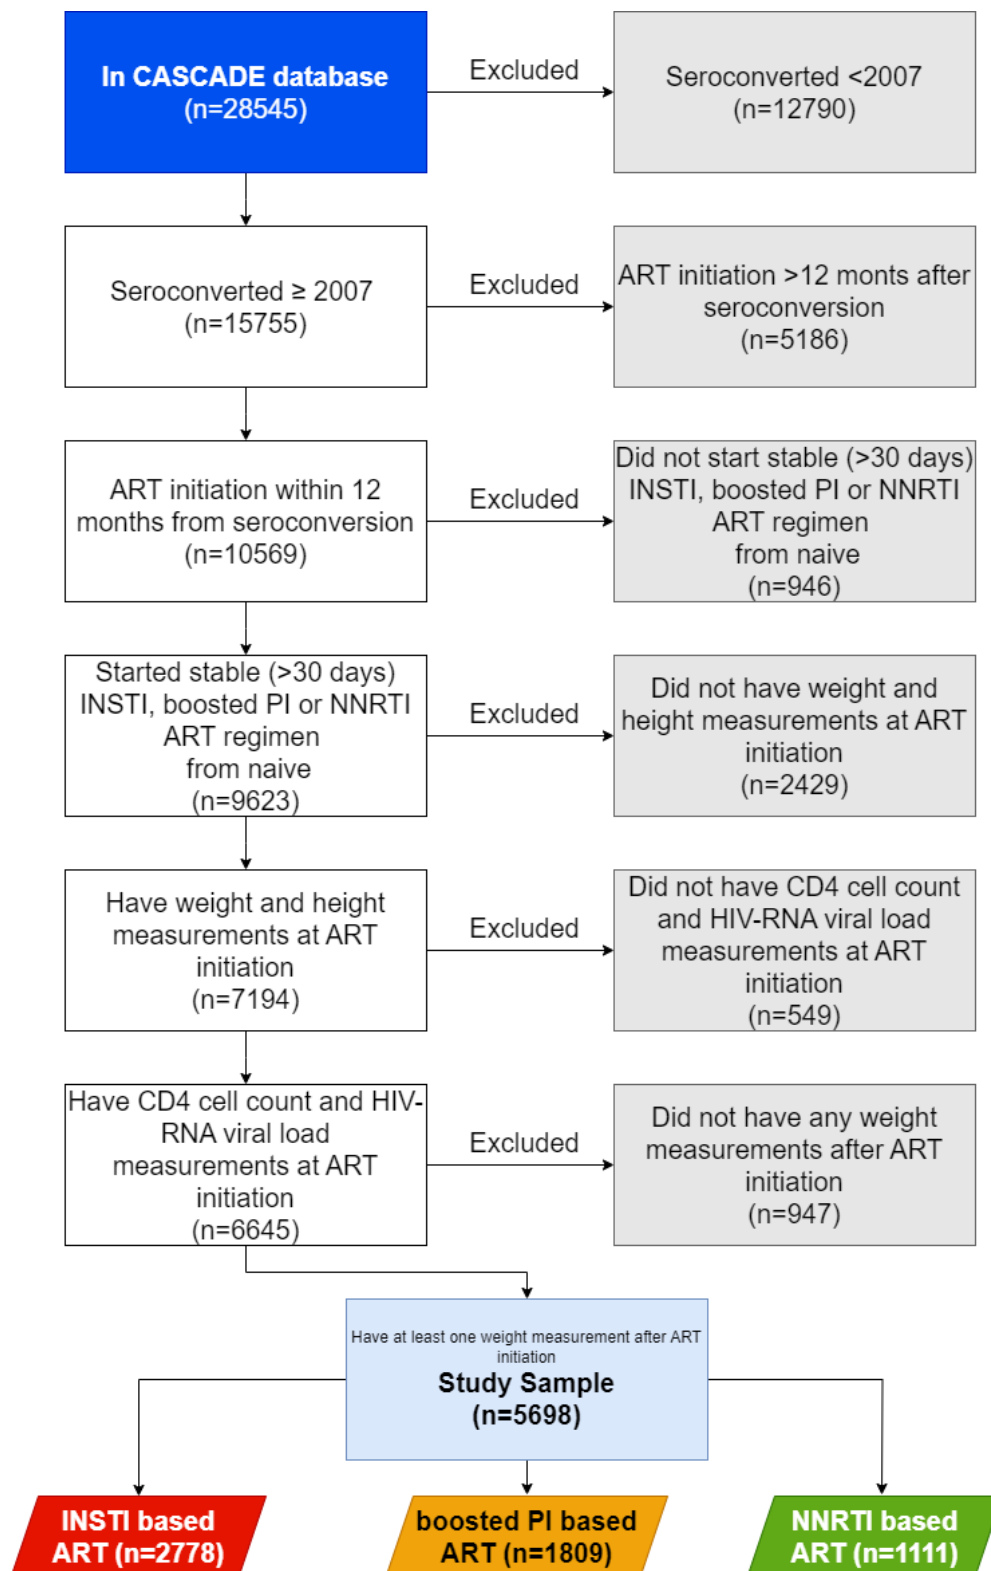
In CASCADE database
(n=28545)

Excluded

Seroconverted <2007
(n=12790)

Seroconverted ≥ 2007
(n=15755)

Excluded

ART initiation >12 monts after seroconversion
(n=5186)

ART initiation within 12 months from seroconversion
(n=10569)

Excluded

Did not start stable (>30 days) INSTI, boosted PI or NNRTI ART regimen from naive
(n=946)

Started stable (>30 days) INSTI, boosted PI or NNRTI ART regimen from naive
(n=9623)

Excluded

Did not have weight and height measurements at ART initiation
(n=2429)

Have weight and height measurements at ART initiation
(n=7194)

Excluded

Did not have CD4 cell count and HIV-RNA viral load measurements at ART initiation
(n=549)

Have CD4 cell count and HIV-RNA viral load measurements at ART initiation
(n=6645)

Excluded

Did not have any weight measurements after ART initiation
(n=947)

Have at least one weight measurement after ART initiation
Study Sample
(n=5698)

INSTI based ART (n=2778)

boosted PI based ART (n=1809)

NNRTI based ART (n=1111)